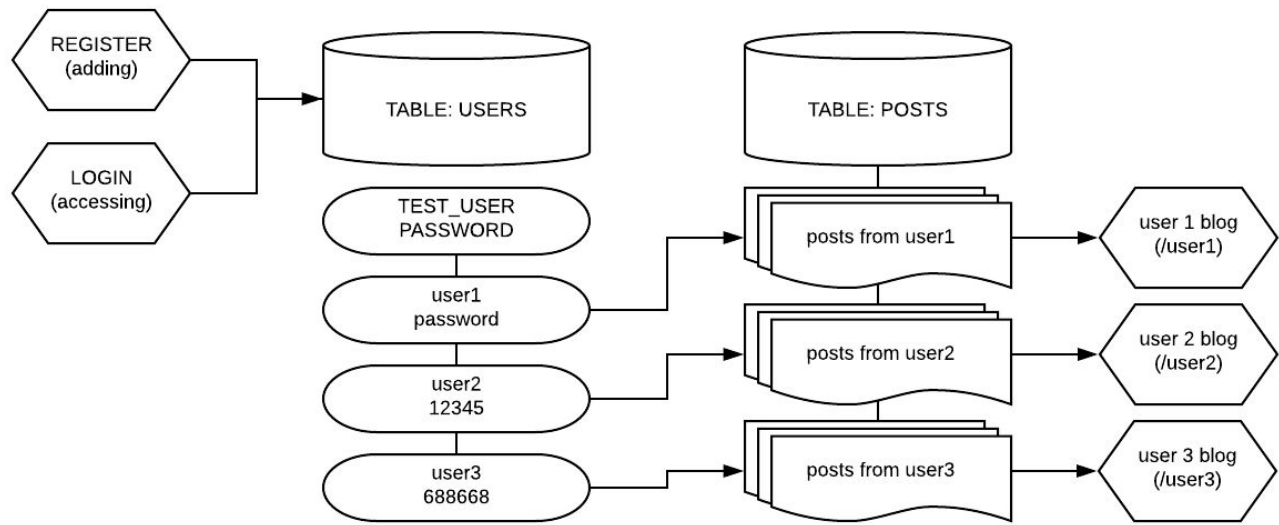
REGISTER
(adding)

LOGIN
(accessing)

TABLE: USERS

TEST_USER
PASSWORD

user1
password

user2
12345

user3
688668

TABLE: POSTS

posts from user1

posts from user2

posts from user3

user 1 blog
(/user1)

user 2 blog
(/user2)

user 3 blog
(/user3)